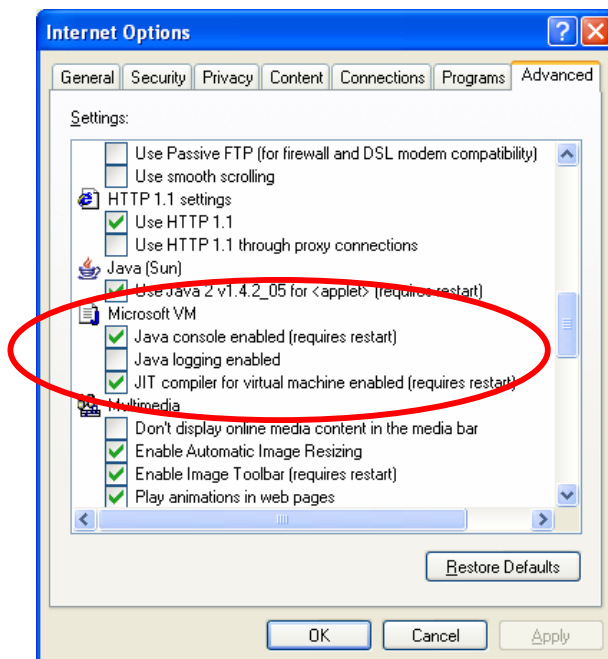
Internet Options

General | Security | Privacy | Content | Connections | Programs | Advanced

Settings:

Use Passive FTP (for firewall and DSL modem compatibility)
Use smooth scrolling
HTTP 1.1 settings
Use HTTP 1.1
Use HTTP 1.1 through proxy connections
Java (Sun)
Use Java 2 v1.4.2_05 for <applet> (requires restart)
Microsoft VM
Java console enabled (requires restart)
Java logging enabled
JIT compiler for virtual machine enabled (requires restart)
Multimedia
Don't display online media content in the media bar
Enable Automatic Image Resizing
Enable Image Toolbar (requires restart)
Play animations in web pages

Restore Defaults

OK
Cancel
Apply